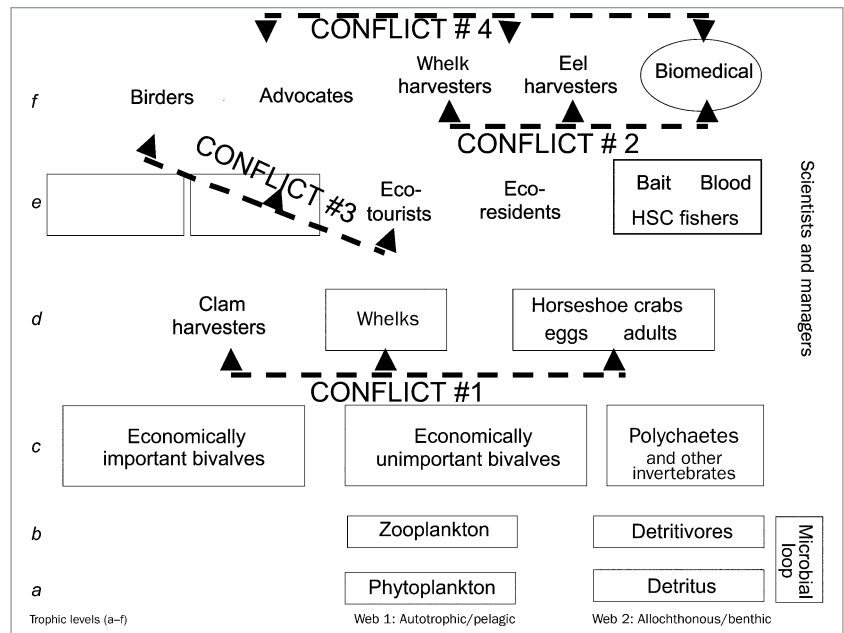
CONFLICT # 4

f

Birders

Advocates

Whelk harvesters

Eel harvesters

Biomedical

CONFLICT # 2

CONFLICT #3

e

Eco-tourists

Eco-residents

Bait

Blood

HSC fishers

Scientists and managers

d

Clam harvesters

Whelks

Horseshoe crabs

eggs

adults

CONFLICT #1

c

Economically important bivalves

Economically unimportant bivalves

Polychaetes and other invertebrates

b

Zooplankton

Detritivores

Microbial loop

a

Phytoplankton

Detritus

Trophic levels (a–f)

Web 1: Autotrophic/pelagic

Web 2: Allochthonous/benthic